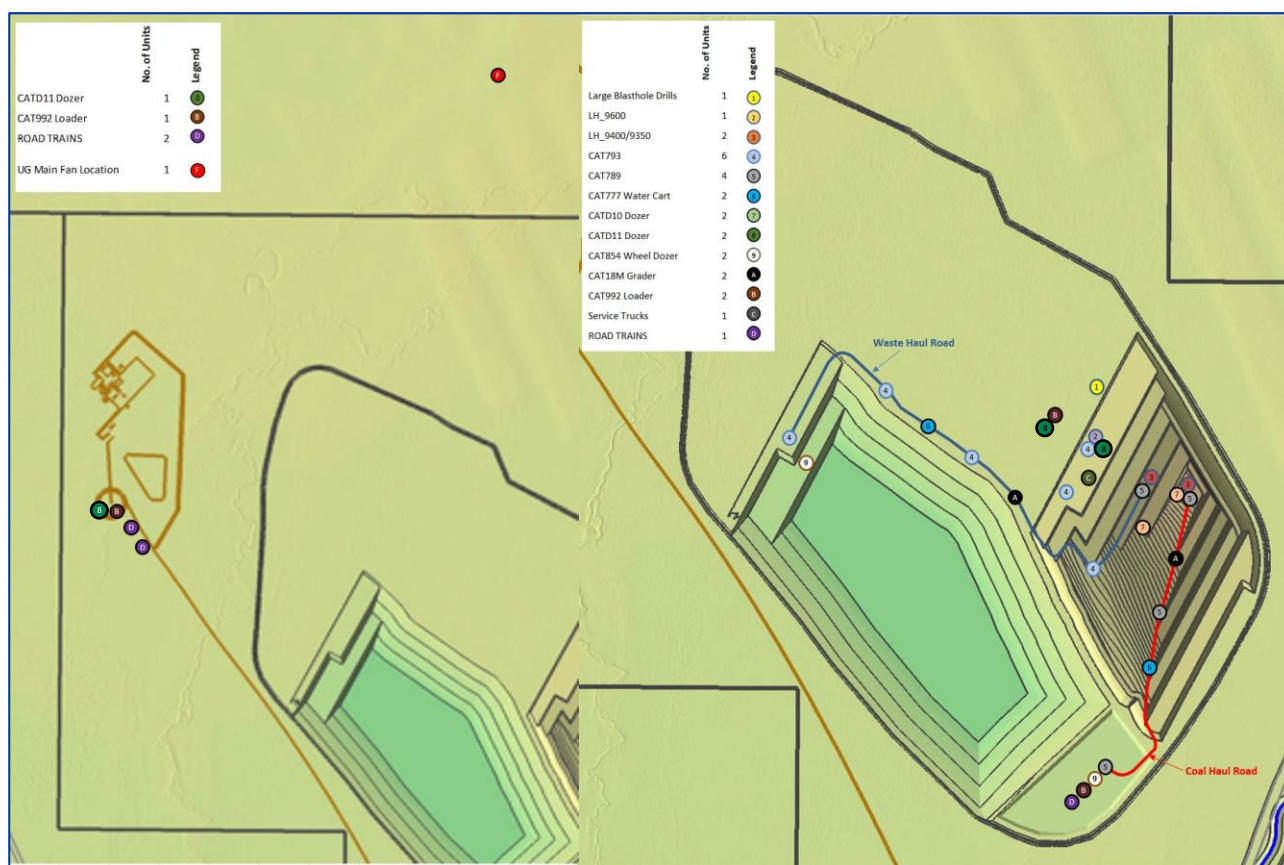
| | No. of Units | Legend |
|---|---|---|
| CATD11 Dozer | 1 | 6 |
| CAT992 Loader | 1 | B |
| ROAD TRAINS | 2 | D |
| UG Main Fan Location | 1 | F |

F

| | No. of Units | Legend |
|---|---|---|
| Large Blasthole Drills | 1 | 1 |
| LH_9600 | 1 | 2 |
| LH_9400/9350 | 2 | 3 |
| CAT793 | 6 | 4 |
| CAT789 | 4 | 5 |
| CAT777 Water Cart | 2 | 6 |
| CATD10 Dozer | 2 | 7 |
| CATD11 Dozer | 2 | 8 |
| CAT854 Wheel Dozer | 2 | 9 |
| CAT18M Grader | 2 | A |
| CAT992 Loader | 2 | B |
| Service Trucks | 1 | C |
| ROAD TRAINS | 1 | D |

B B D D

Waste Haul Road

4 4 9 6 4 A 4 1 B 8 2 4 8 C 4 5 3 3 5 7 7 A 4 5 6 5 9 B D

Coal Haul Road